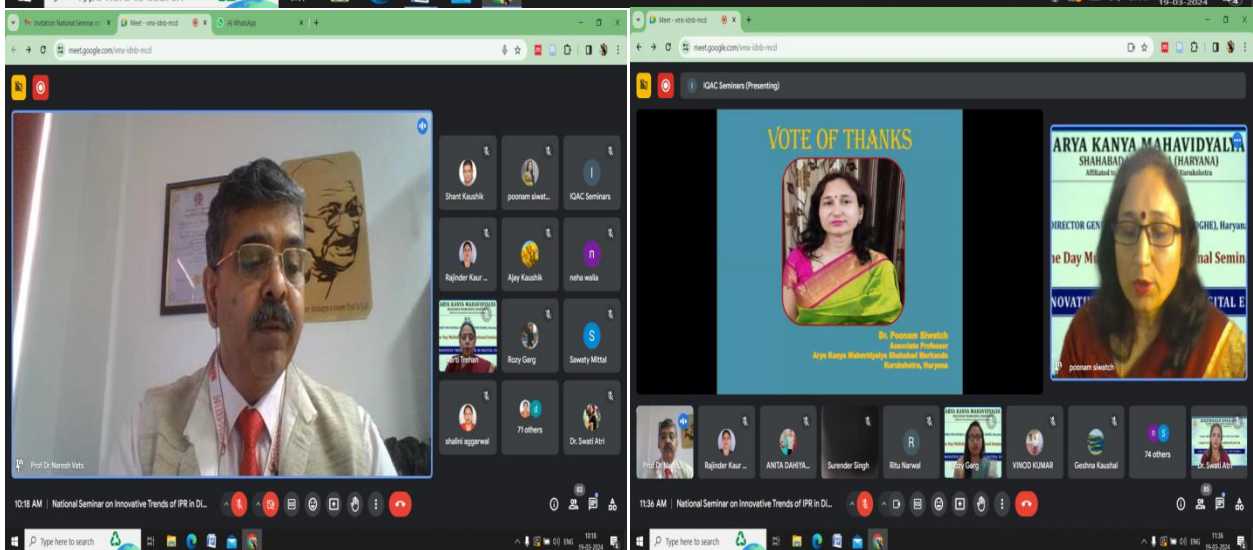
Invitation National Seminar o
Meet - vmx-idnb-mcd
(4) WhatsApp
meet.google.com/vmx-idnb-mcd
Prof Dr Naresh Vats
Shant Kaushik
poonam siwat...
IQAC Seminars
Rajinder Kaur ...
Ajay Kaushik
neha walia
Arti Trehan
Rozy Gerg
Sawaty Mittal
shalini aggarwal
71 others
Dr. Swati Atri
10:18 AM | National Seminar on Innovative Trends of IPR in Di...
Type here to search
10:18
19-03-2024
ENG

Meet - vmx-idnb-mcd
meet.google.com/vmx-idnb-mcd
IQAC Seminars (Presenting)
VOTE OF THANKS
Dr. Poonam Siwatch
Associate Professor
Arya Kanya Mahavidyalya Shahabad Markanda
Kurukshetra, Haryana
ARYA KANYA MAHAVIDYALYA
SHAHABAD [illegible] (HARYANA)
Affiliated to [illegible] Kurukshetra
DIRECTOR GEN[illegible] (DGHE), Haryana
ne Day Mu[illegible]nal Semin
NOVATI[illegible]GITAL E
poonam siwatch
Prof Dr Na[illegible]
Rajinder Kaur ...
ANITA DAHIYA...
Surender Singh
Ritu Narwal
Rozy Gerg
VINOD KUMAR
Geshna Kaushal
74 others
Dr. Swati Atri
11:36 AM | National Seminar on Innovative Trends of IPR in Di...
Type here to search
11:36
19-03-2024
ENG